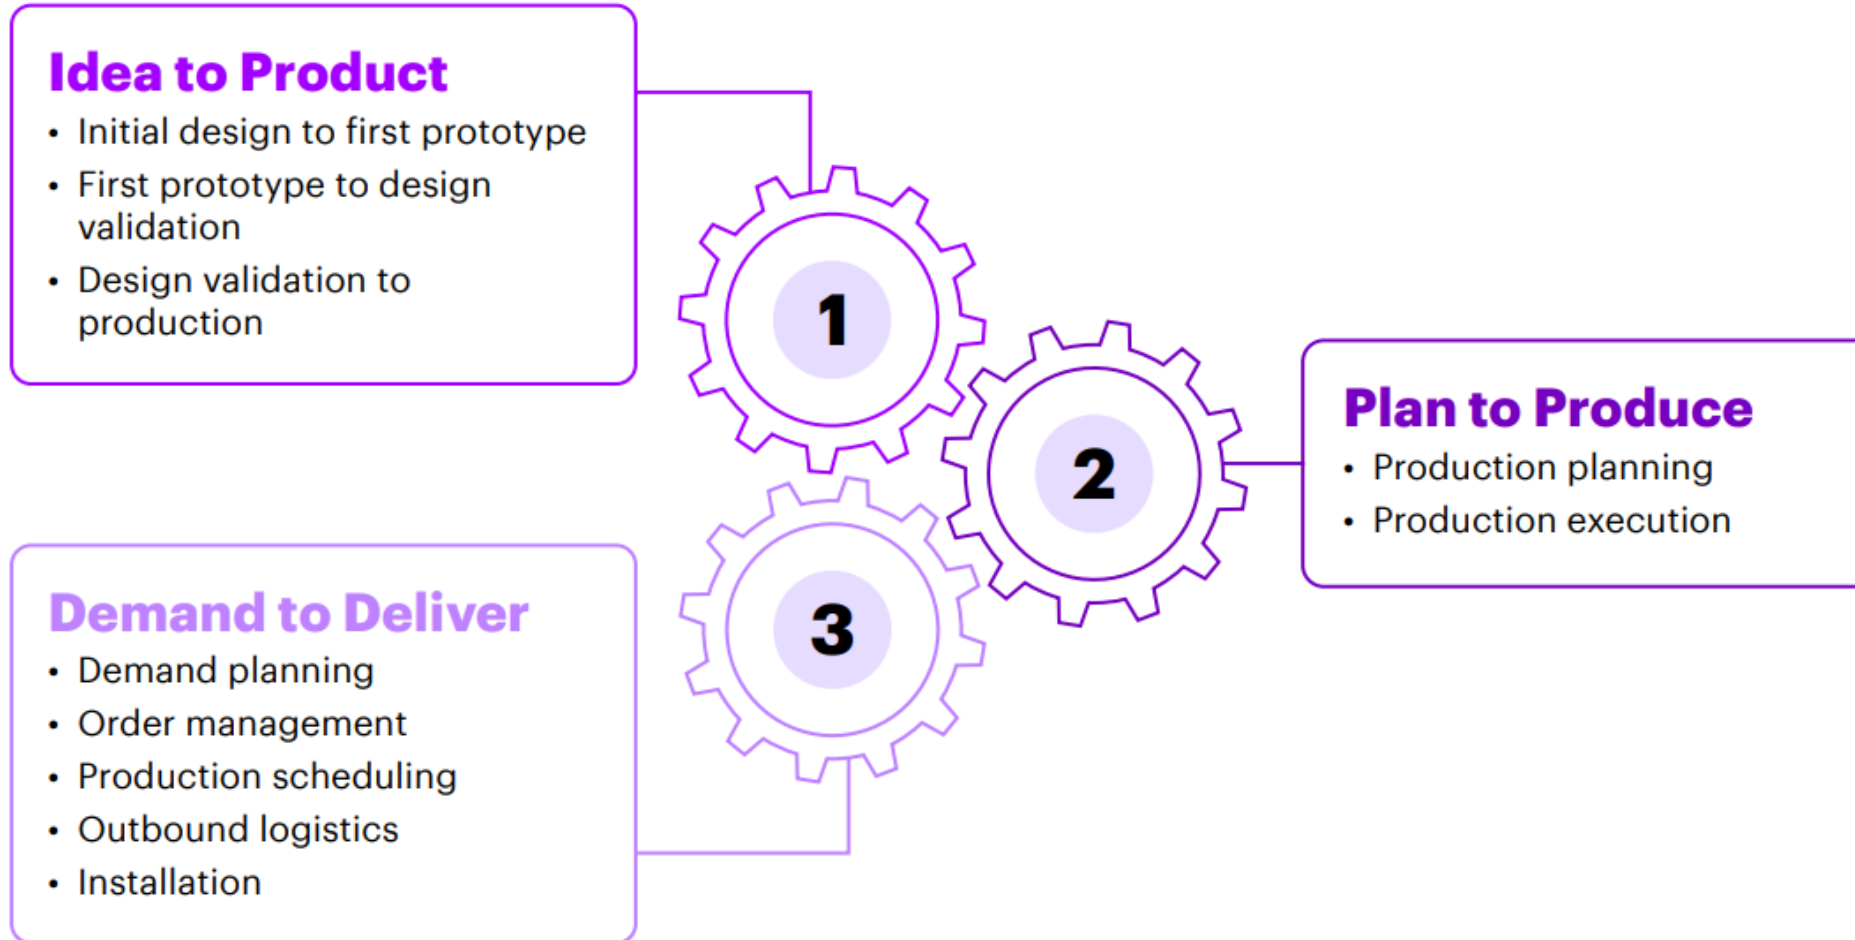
Idea to Product
• Initial design to first prototype
• First prototype to design validation
• Design validation to production

1

2

Plan to Produce
• Production planning
• Production execution

3

Demand to Deliver
• Demand planning
• Order management
• Production scheduling
• Outbound logistics
• Installation